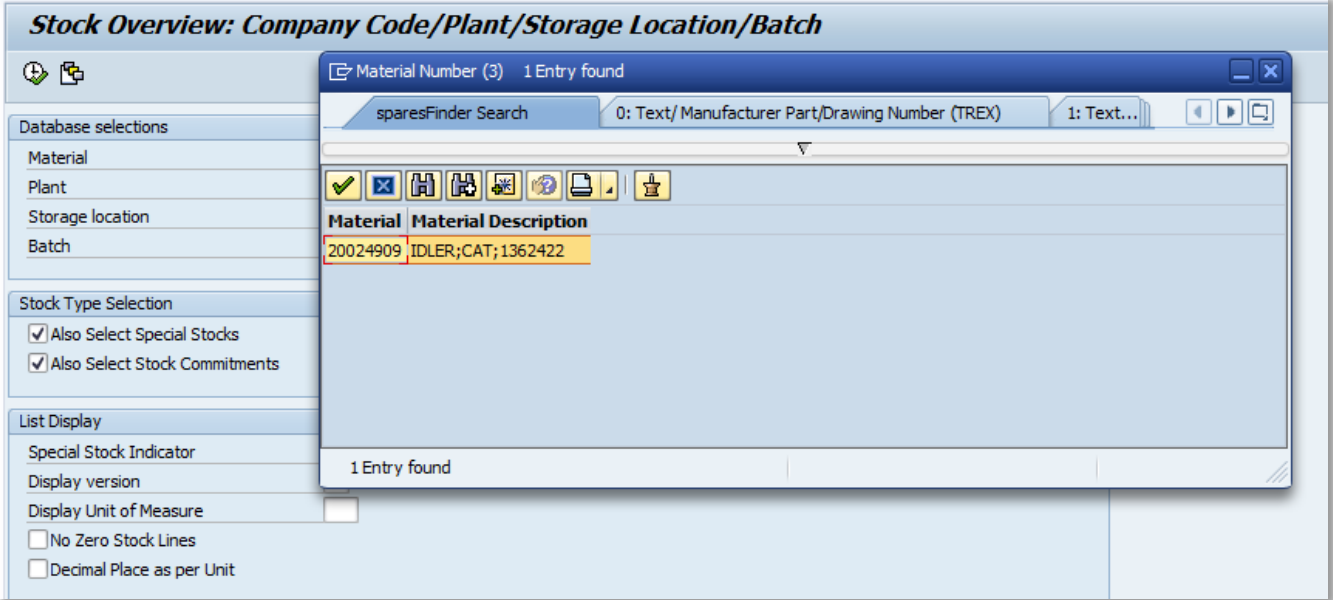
Stock Overview: Company Code/Plant/Storage Location/Batch

Database selections
Material
Plant
Storage location
Batch

Stock Type Selection
Also Select Special Stocks
Also Select Stock Commitments

List Display
Special Stock Indicator
Display version
Display Unit of Measure
No Zero Stock Lines
Decimal Place as per Unit

Material Number (3) 1 Entry found

sparesFinder Search | 0: Text/ Manufacturer Part/Drawing Number (TREX) | 1: Text...

| Material | Material Description |
|---|---|
| 20024909 | IDLER;CAT;1362422 |

1 Entry found